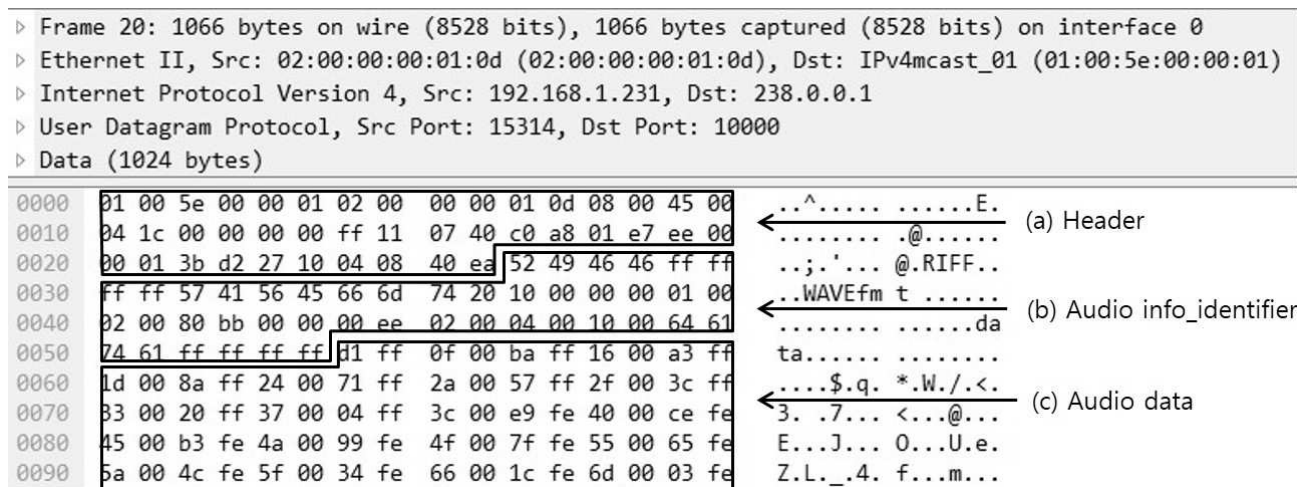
▷ Frame 20: 1066 bytes on wire (8528 bits), 1066 bytes captured (8528 bits) on interface 0
▷ Ethernet II, Src: 02:00:00:00:01:0d (02:00:00:00:01:0d), Dst: IPv4mcast_01 (01:00:5e:00:00:01)
▷ Internet Protocol Version 4, Src: 192.168.1.231, Dst: 238.0.0.1
▷ User Datagram Protocol, Src Port: 15314, Dst Port: 10000
▷ Data (1024 bytes)

| | | |
|---|---|---|
| 0000 | 01 00 5e 00 00 01 02 00 00 00 01 0d 08 00 45 00 | ..^..... ......E. |
| 0010 | 04 1c 00 00 00 00 ff 11 07 40 c0 a8 01 e7 ee 00 | ........ .@...... |
| 0020 | 00 01 3b d2 27 10 04 08 40 ea 52 49 46 46 ff ff | ..;.'... @.RIFF.. |
| 0030 | ff ff 57 41 56 45 66 6d 74 20 10 00 00 00 01 00 | ..WAVEfm t ...... |
| 0040 | 02 00 80 bb 00 00 00 ee 02 00 04 00 10 00 64 61 | ........ ......da |
| 0050 | 74 61 ff ff ff ff d1 ff 0f 00 ba ff 16 00 a3 ff | ta...... ........ |
| 0060 | 1d 00 8a ff 24 00 71 ff 2a 00 57 ff 2f 00 3c ff | ....$.q. *.W./.<. |
| 0070 | 33 00 20 ff 37 00 04 ff 3c 00 e9 fe 40 00 ce fe | 3. .7... <...@... |
| 0080 | 45 00 b3 fe 4a 00 99 fe 4f 00 7f fe 55 00 65 fe | E...J... O...U.e. |
| 0090 | 5a 00 4c fe 5f 00 34 fe 66 00 1c fe 6d 00 03 fe | Z.L._.4. f...m... |

(a) Header

(b) Audio info_identifier

(c) Audio data